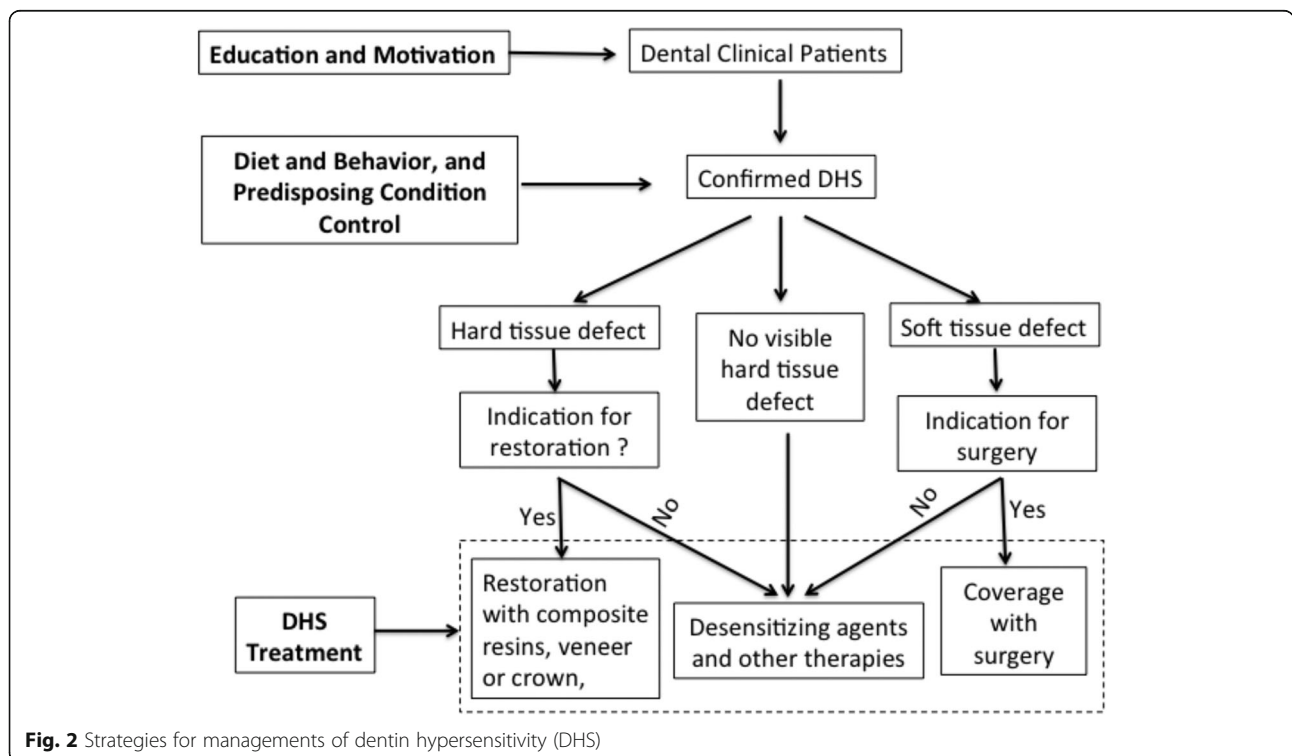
Education and Motivation

Dental Clinical Patients

Diet and Behavior, and Predisposing Condition Control

Confirmed DHS

Hard tissue defect

No visible hard tissue defect

Soft tissue defect

Indication for restoration ?

Indication for surgery

Yes

No

No

Yes

DHS Treatment

Restoration with composite resins, veneer or crown,

Desensitizing agents and other therapies

Coverage with surgery

Fig. 2 Strategies for managements of dentin hypersensitivity (DHS)